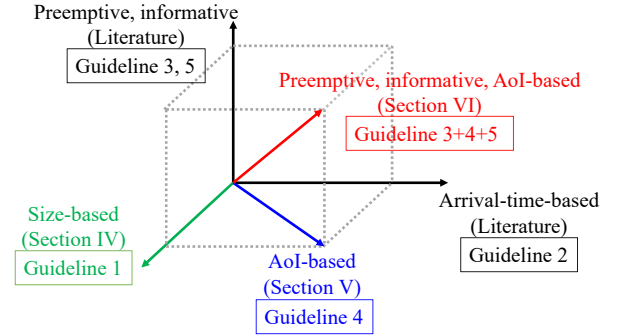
Preemptive, informative
(Literature)
Guideline 3, 5

Preemptive, informative, AoI-based
(Section VI)
Guideline 3+4+5

Arrival-time-based
(Literature)
Guideline 2

Size-based
(Section IV)
Guideline 1

AoI-based
(Section V)
Guideline 4